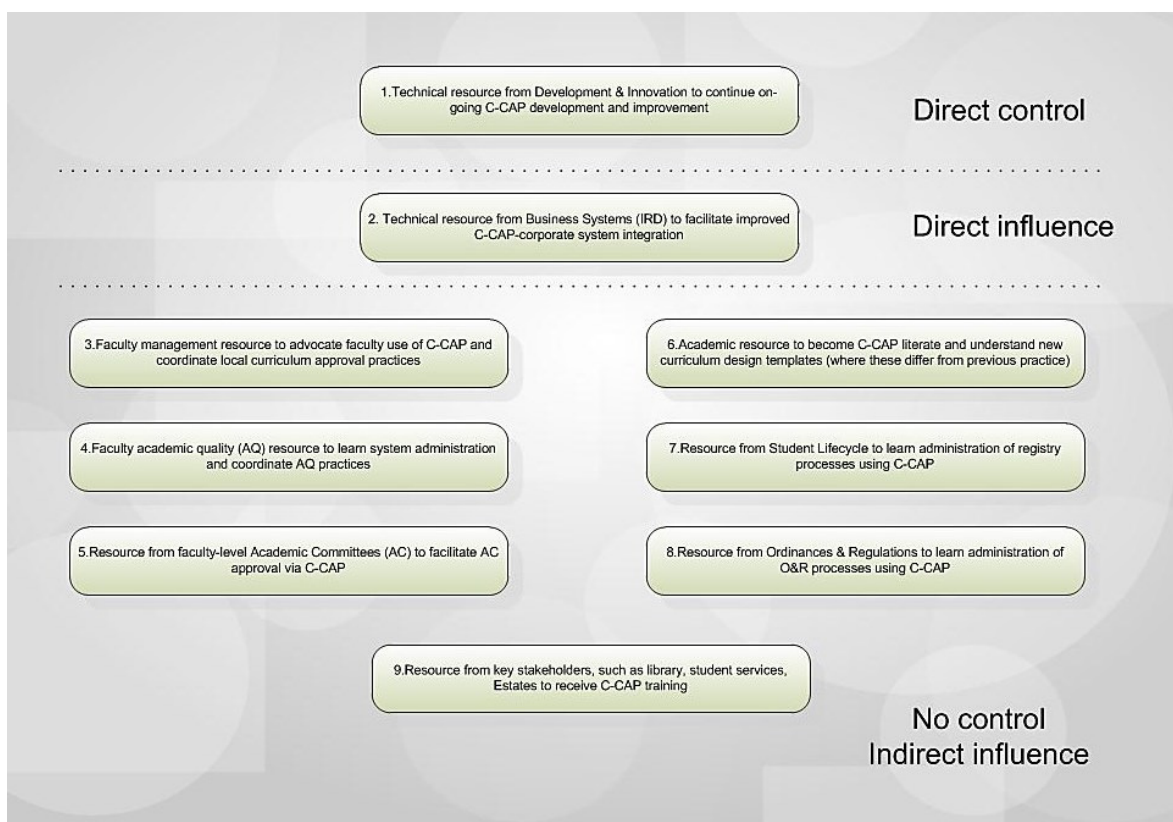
1.Technical resource from Development & Innovation to continue on-going C-CAP development and improvement

Direct control

2. Technical resource from Business Systems (IRD) to facilitate improved C-CAP-corporate system integration

Direct influence

3.Faculty management resource to advocate faculty use of C-CAP and coordinate local curriculum approval practices

4.Faculty academic quality (AQ) resource to learn system administration and coordinate AQ practices

5.Resource from faculty-level Academic Committees (AC) to facilitate AC approval via C-CAP

6.Academic resource to become C-CAP literate and understand new curriculum design templates (where these differ from previous practice)

7.Resource from Student Lifecycle to learn administration of registry processes using C-CAP

8.Resource from Ordinances & Regulations to learn administration of O&R processes using C-CAP

9.Resource from key stakeholders, such as library, student services, Estates to receive C-CAP training

No control
Indirect influence